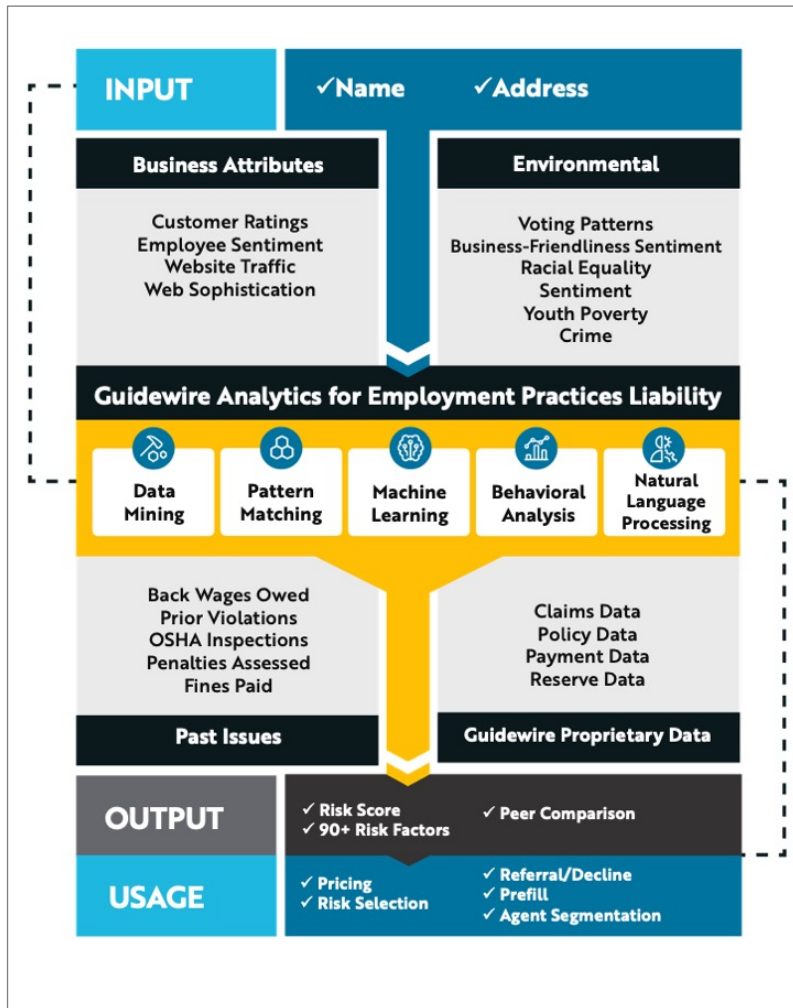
INPUT

✓Name ✓Address

Business Attributes

Customer Ratings
Employee Sentiment
Website Traffic
Web Sophistication

Environmental

Voting Patterns
Business-Friendliness Sentiment
Racial Equality
Sentiment
Youth Poverty
Crime

Guidewire Analytics for Employment Practices Liability

Data Mining

Pattern Matching

Machine Learning

Behavioral Analysis

Natural Language Processing

Back Wages Owed
Prior Violations
OSHA Inspections
Penalties Assessed
Fines Paid

Claims Data
Policy Data
Payment Data
Reserve Data

Past Issues

Guidewire Proprietary Data

OUTPUT

✓ Risk Score
✓ 90+ Risk Factors

✓ Peer Comparison

USAGE

✓ Pricing
✓ Risk Selection

✓ Referral/Decline
✓ Prefill
✓ Agent Segmentation